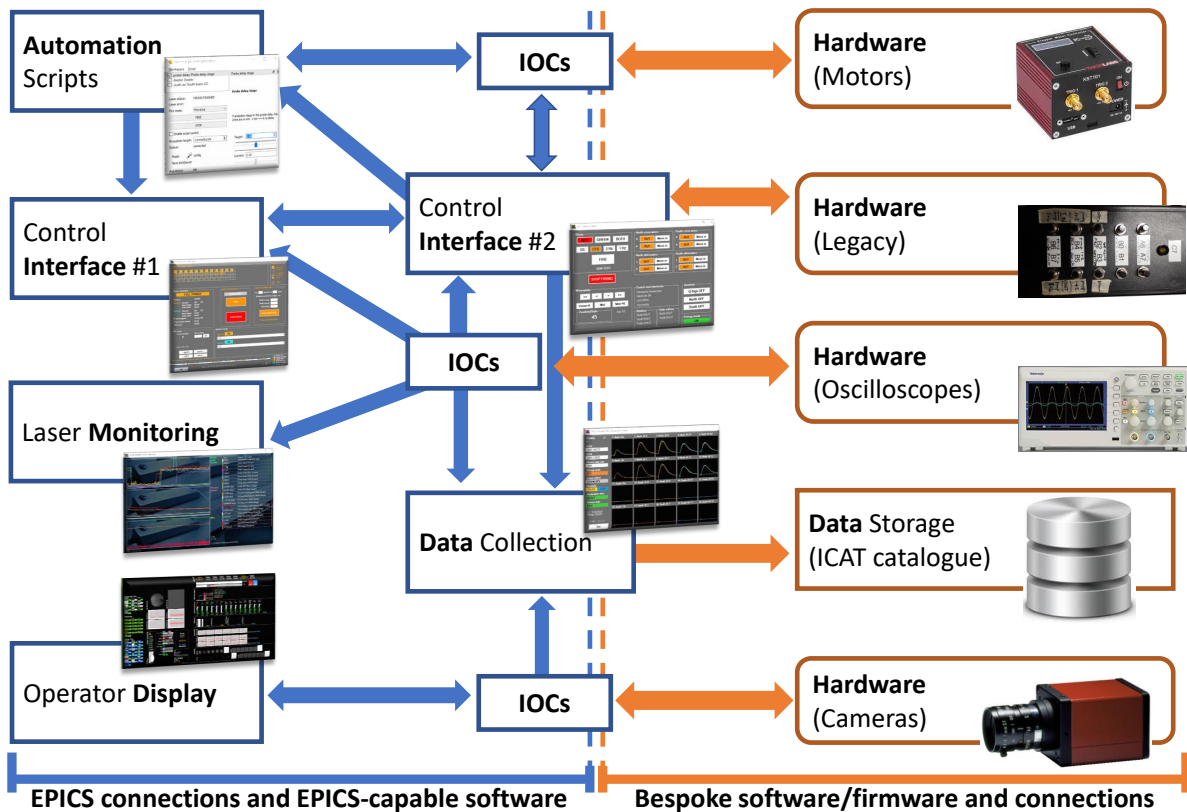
Automation Scripts

IOCs

Hardware (Motors)

Control Interface #1

Control Interface #2

Hardware (Legacy)

IOCs

Hardware (Oscilloscopes)

Laser Monitoring

Data Collection

Data Storage (ICAT catalogue)

Operator Display

IOCs

Hardware (Cameras)

EPICS connections and EPICS-capable software

Bespoke software/firmware and connections